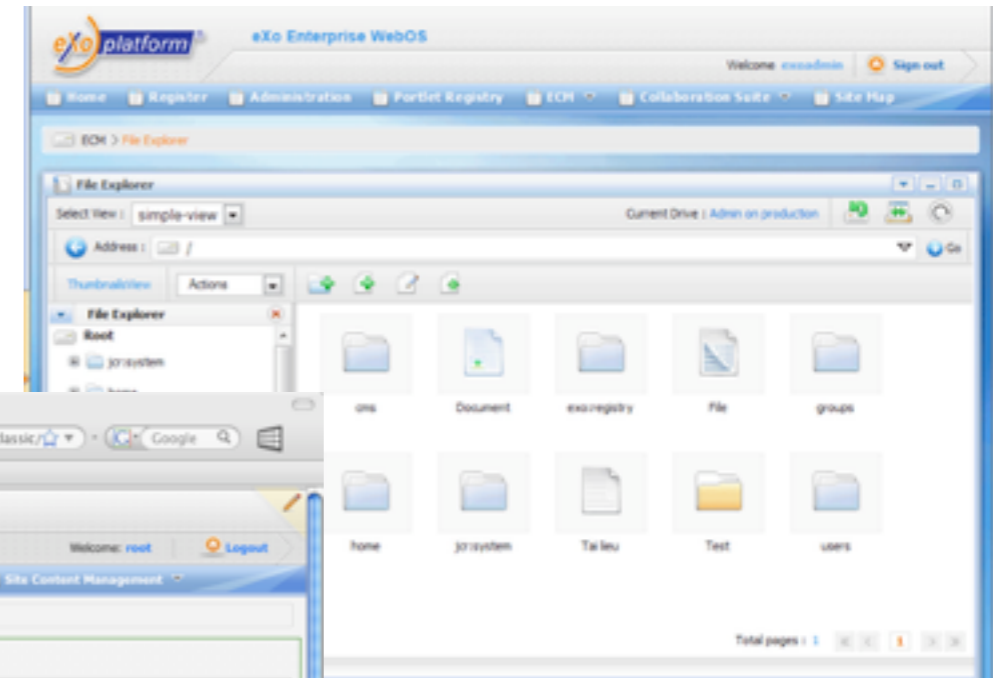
eXo platform
eXo Enterprise WebOS
Welcome exoadmin
Sign out
Home Register Administration Portlet Registry ECM Collaboration Suite Site Map
ECM > File Explorer
File Explorer
Select View : simple-view
Current Drive : Admin on production
Address : /
Go
ThumbnailsView
Actions
File Explorer
Root
jcr:system
cms
Document
exo:registry
File
groups
home
jcr:system
Tai lieu
Test
users
Total pages : 1
1
lassic/ Google
Welcome: root
Logout
Site Content Management